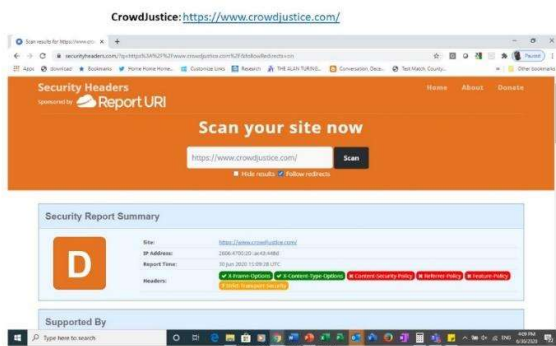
CrowdJustice: https://www.crowdjustice.com/

Scan results for https://www.cro ×

securityheaders.com/?q=https%3A%2F%2Fwww.crowdjustice.com%2F&followRedirects=on

Apps Download Bookmarks Home Home Home... Customize Links Research THE ALAN TURING... Conversation: Deca... Test Match: County... Other bookmarks

Paused

Security Headers
sponsored by Report URI

Home About Donate

Scan your site now

https://www.crowdjustice.com/ Scan

Hide results Follow redirects

Security Report Summary

D

Site: https://www.crowdjustice.com/
IP Address: 2606:4700:20::ac43:448d
Report Time: 30 Jun 2020 15:09:28 UTC
Headers: ✔ X-Frame-Options ✔ X-Content-Type-Options ✖ Content-Security-Policy ✖ Referrer-Policy ✖ Feature-Policy ✖ Strict-Transport-Security

Supported By

Type here to search

4:09 PM 6/30/2020